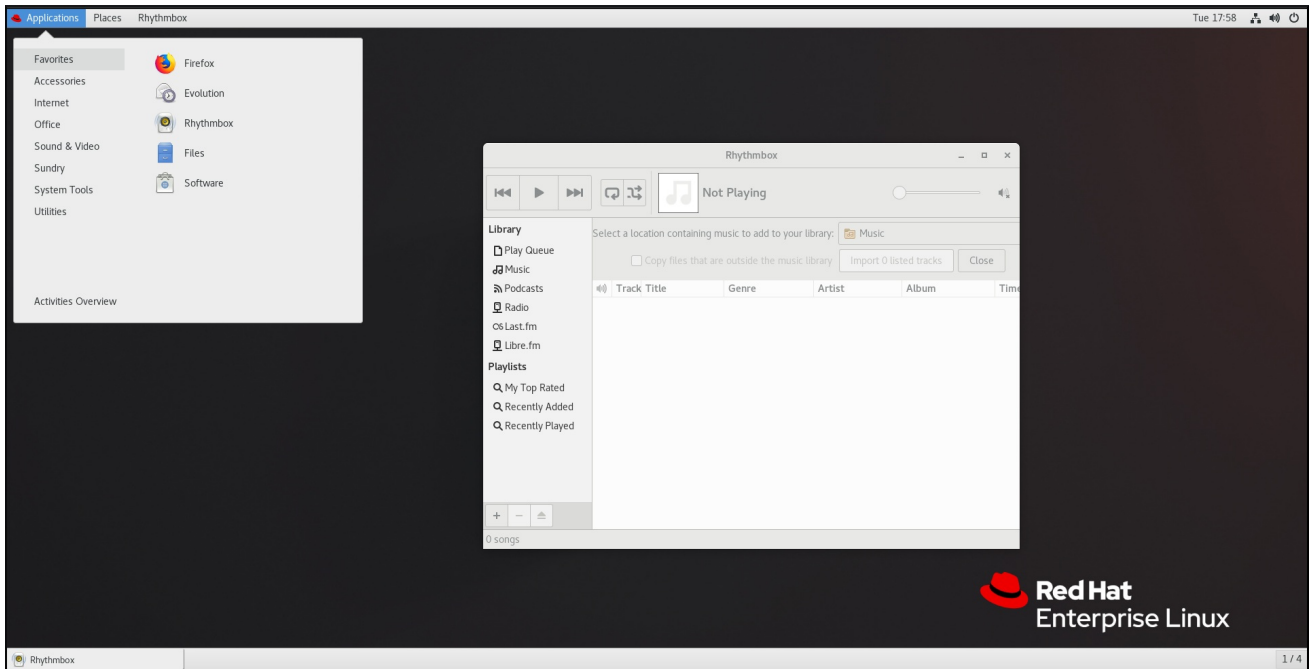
Applications Places Rhythmbox

Tue 17:58

Favorites
Accessories
Internet
Office
Sound & Video
Sundry
System Tools
Utilities

Activities Overview

Firefox
Evolution
Rhythmbox
Files
Software

Rhythmbox

Not Playing

Library
Play Queue
Music
Podcasts
Radio
Last.fm
Libre.fm
Playlists
My Top Rated
Recently Added
Recently Played

+ −

0 songs

Select a location containing music to add to your library: Music

Copy files that are outside the music library | Import 0 listed tracks | Close

| Track Title | Genre | Artist | Album | Time |
|---|---|---|---|---|

Red Hat
Enterprise Linux

Rhythmbox

1 / 4